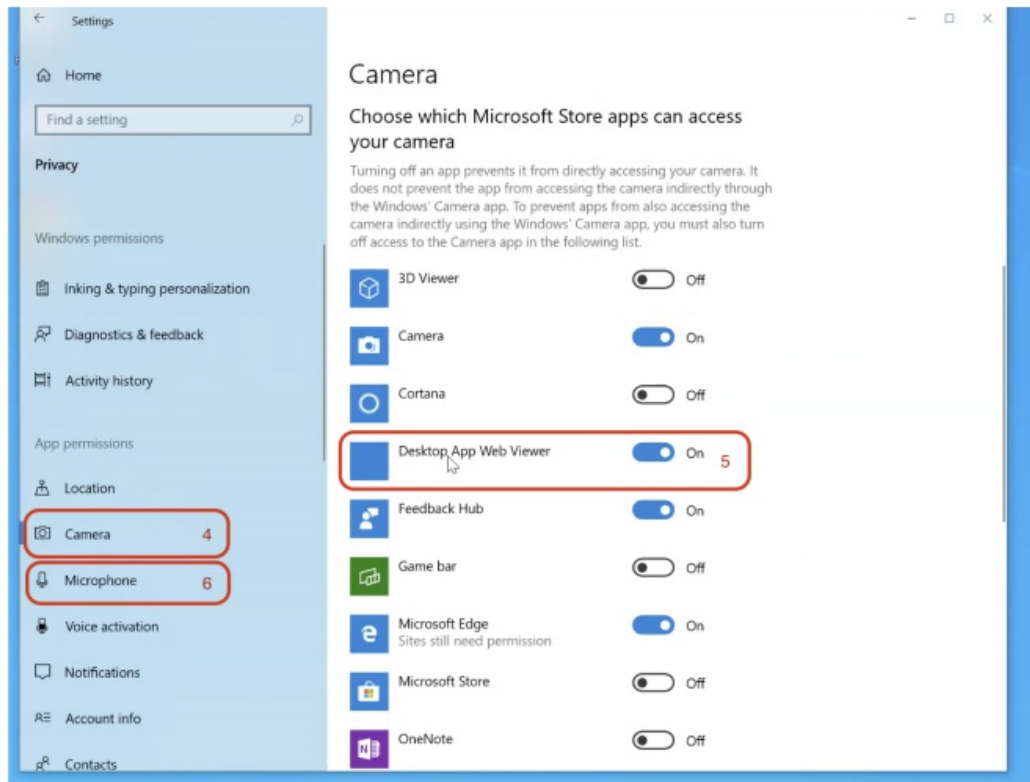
Settings

Home

Find a setting

Privacy

Windows permissions

Inking & typing personalization

Diagnostics & feedback

Activity history

App permissions

Location

Camera 4

Microphone 6

Voice activation

Notifications

Account info

Contacts

Camera

Choose which Microsoft Store apps can access your camera

Turning off an app prevents it from directly accessing your camera. It does not prevent the app from accessing the camera indirectly through the Windows' Camera app. To prevent apps from also accessing the camera indirectly using the Windows' Camera app, you must also turn off access to the Camera app in the following list.

3D Viewer Off

Camera On

Cortana Off

Desktop App Web Viewer On 5

Feedback Hub On

Game bar Off

Microsoft Edge
Sites still need permission On

Microsoft Store Off

OneNote Off